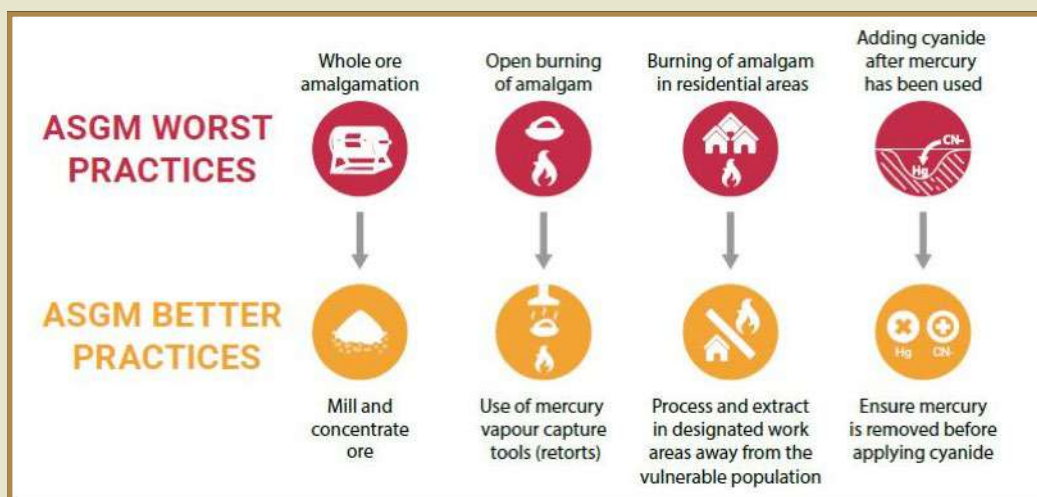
ASGM WORST PRACTICES

Whole ore amalgamation

Open burning of amalgam

Burning of amalgam in residential areas

Adding cyanide after mercury has been used

CN-

Hg

ASGM BETTER PRACTICES

Hg CN-

Mill and concentrate ore

Use of mercury vapour capture tools (retorts)

Process and extract in designated work areas away from the vulnerable population

Ensure mercury is removed before applying cyanide